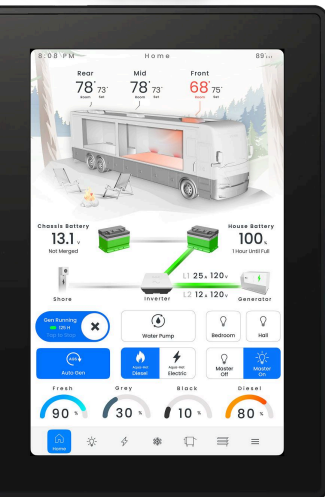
5:08 PM Home 89

Rear
78° 73°
Room Set

Mid
78° 73°
Room Set

Front
68° 75°
Room Set

Chassis Battery
13.1 v
Not Merged

House Battery
100%
1 Hour Until Full

L1 25 A 120 v
L2 12 A 120 v

Shore
Inverter
Generator

Gen Running
125 H
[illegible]

Water Pump

Bedroom

Hall

Auto Gen

Aqua Hot Diesel

Aqua Hot Electric

Master Off

Master On

Fresh
90 %

Grey
30 %

Black
10 %

Diesel
80 %

Home